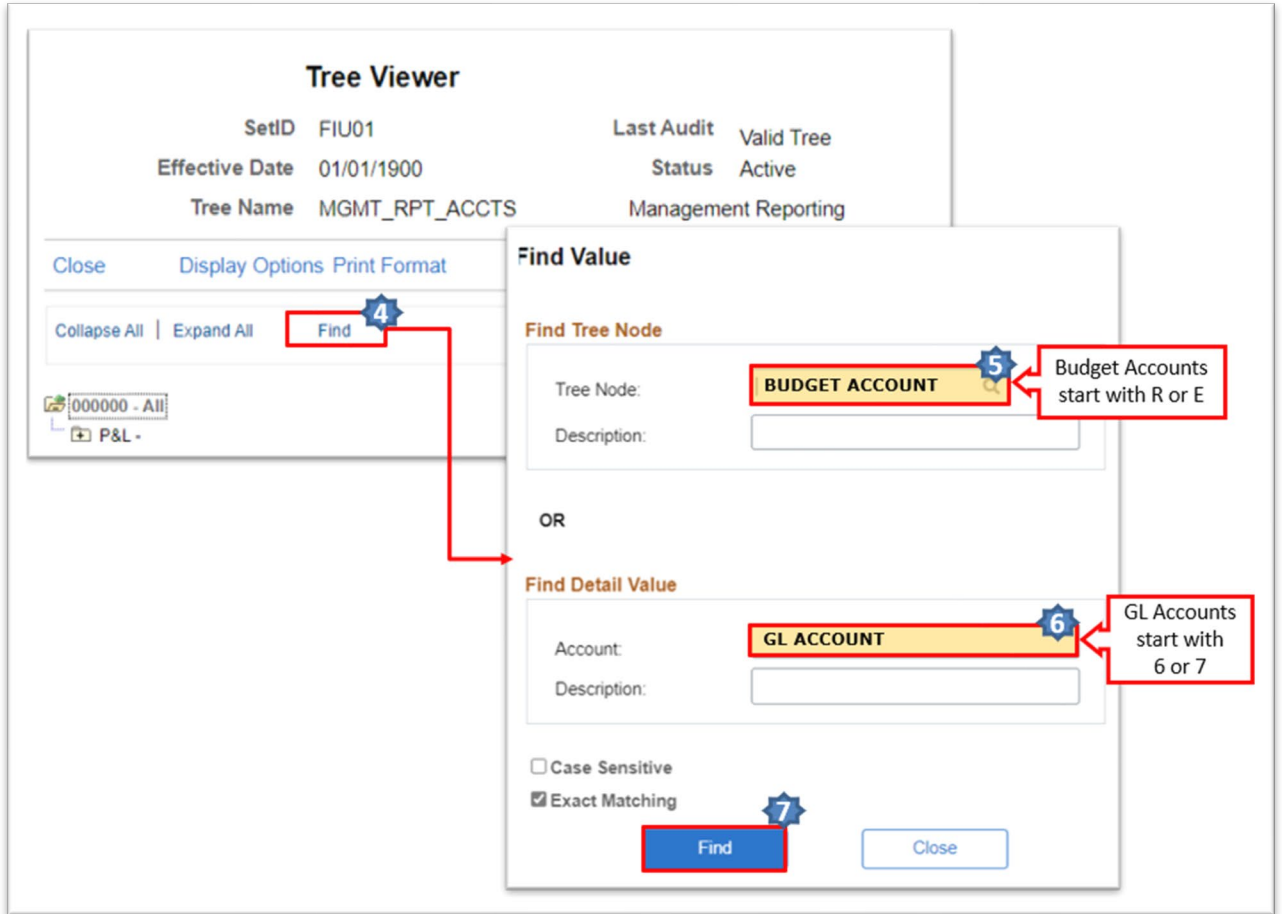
Tree Viewer

SetID FIU01
Effective Date 01/01/1900
Tree Name MGMT_RPT_ACCTS

Last Audit Valid Tree
Status Active
Management Reporting

Close Display Options Print Format

Collapse All | Expand All 4 Find

000000 - All
P&L -

Find Value

Find Tree Node

Tree Node: BUDGET ACCOUNT 5
Description:

Budget Accounts start with R or E

OR

Find Detail Value

Account: GL ACCOUNT 6
Description:

GL Accounts start with 6 or 7

Case Sensitive
Exact Matching

7
Find Close